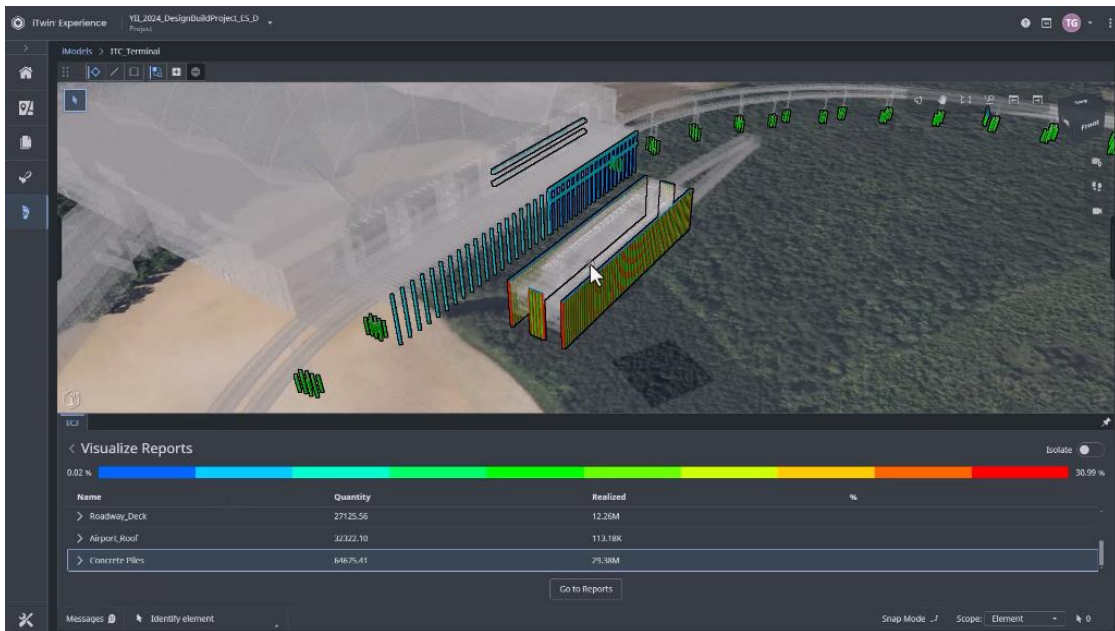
iTwin Experience
YII_2024_DesignBuildProject_CS_D
Project
TG

iModels > ITC_Terminal

Front

ECJ

< Visualize Reports
Isolate
0.02 %
30.99 %

| Name | Quantity | Realized | % |
|---|---|---|---|
| > Roadway_Deck | 27125.56 | 12.26M | |
| > Airport_Roof | 32322.10 | 113.18K | |
| > Concrete Piles | 64675.41 | 29.38M | |

Go to Reports

Messages
Identify element
Snap Mode
Scope: Element
0